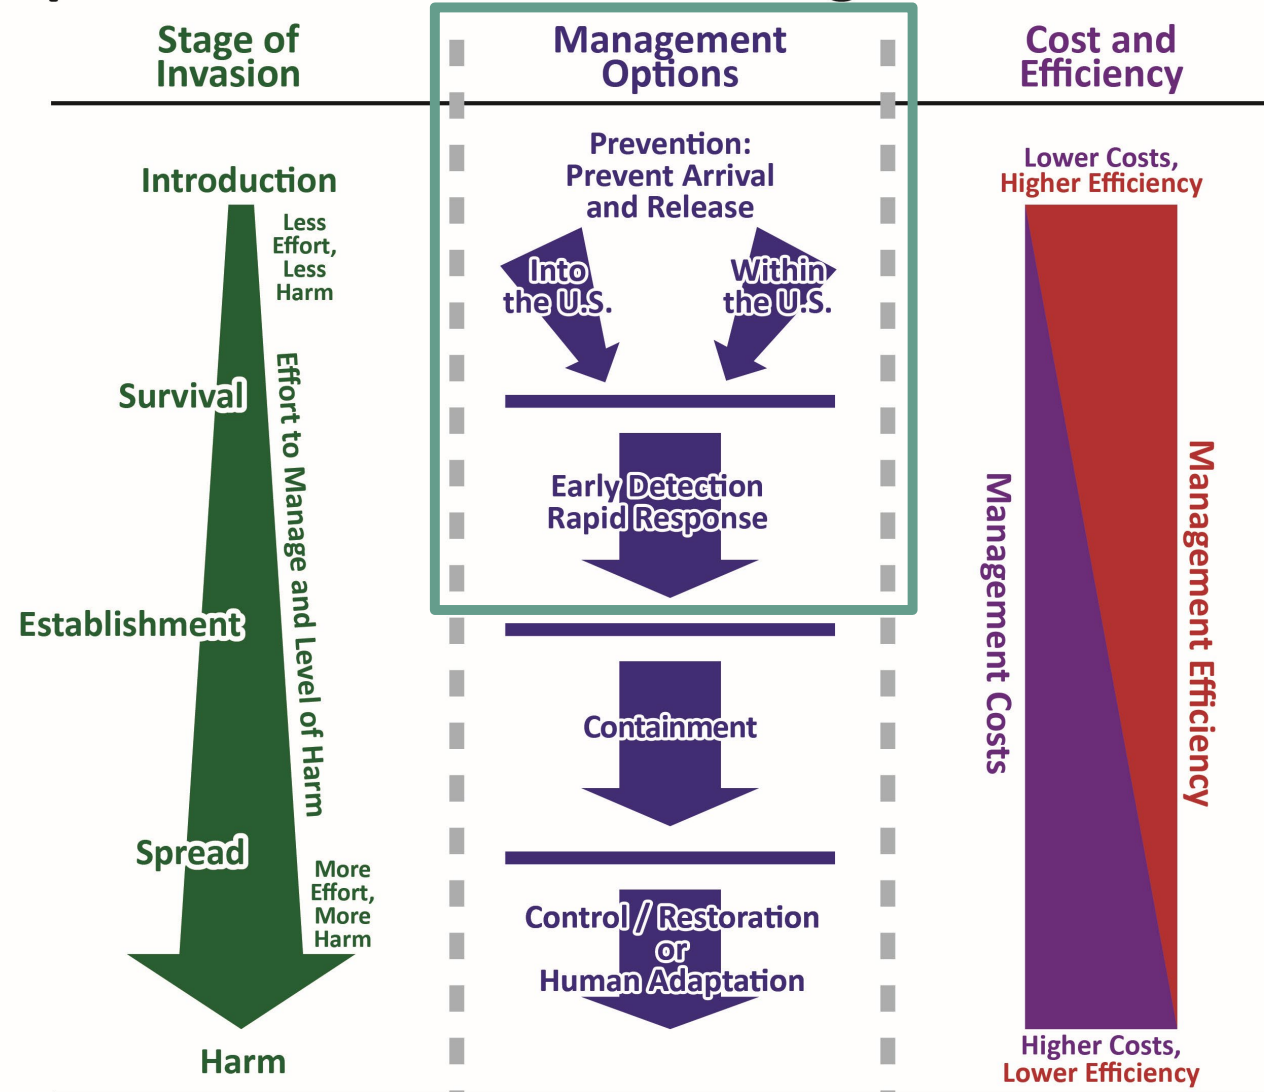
Stage of Invasion

Management Options

Cost and Efficiency

Introduction

Less Effort, Less Harm

Survival

Effort to Manage and Level of Harm

Establishment

Spread

More Effort, More Harm

Harm

Prevention: Prevent Arrival and Release

Into the U.S.

Within the U.S.

Early Detection Rapid Response

Containment

Control / Restoration or Human Adaptation

Lower Costs, Higher Efficiency

Management Costs

Management Efficiency

Higher Costs, Lower Efficiency